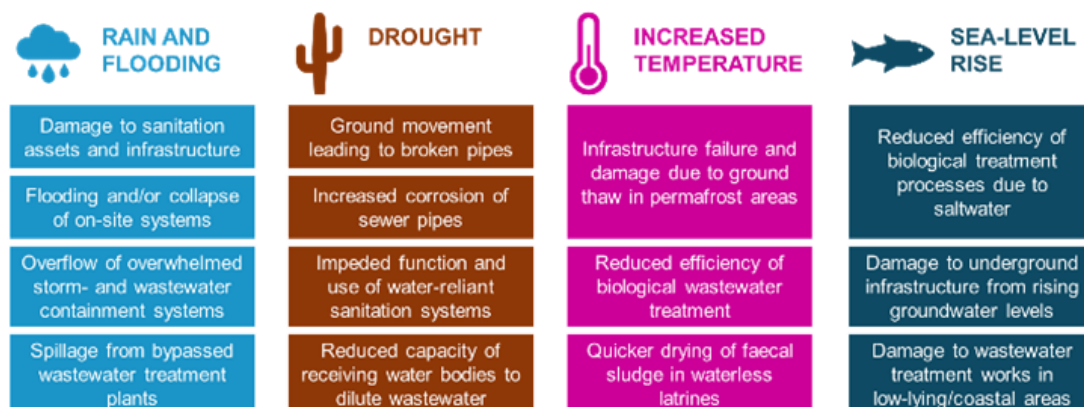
RAIN AND FLOODING

Damage to sanitation assets and infrastructure

Flooding and/or collapse of on-site systems

Overflow of overwhelmed storm- and wastewater containment systems

Spillage from bypassed wastewater treatment plants

DROUGHT

Ground movement leading to broken pipes

Increased corrosion of sewer pipes

Impeded function and use of water-reliant sanitation systems

Reduced capacity of receiving water bodies to dilute wastewater

INCREASED TEMPERATURE

Infrastructure failure and damage due to ground thaw in permafrost areas

Reduced efficiency of biological wastewater treatment

Quicker drying of faecal sludge in waterless latrines

SEA-LEVEL RISE

Reduced efficiency of biological treatment processes due to saltwater

Damage to underground infrastructure from rising groundwater levels

Damage to wastewater treatment works in low-lying/coastal areas